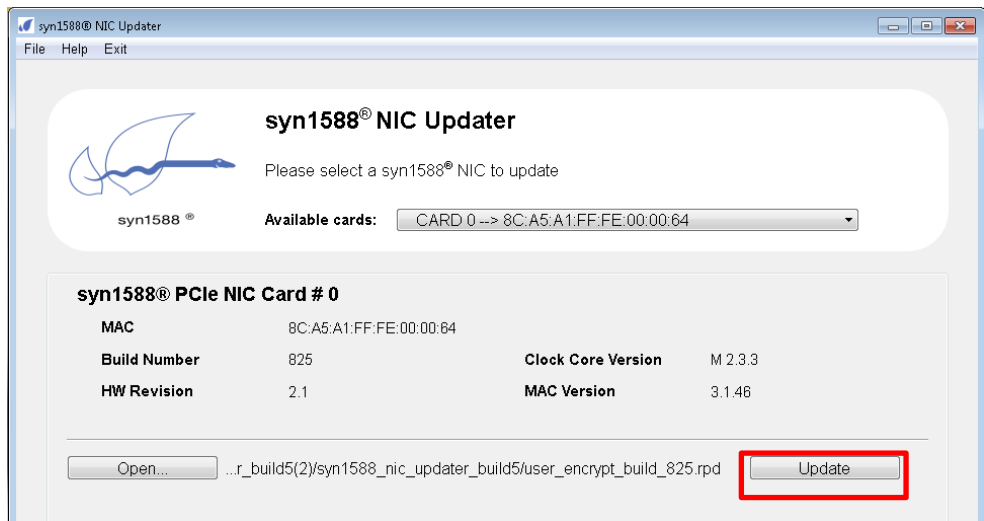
syn1588® NIC Updater

File Help Exit

syn1588® NIC Updater

Please select a syn1588® NIC to update

syn1588 ®

Available cards: CARD 0 --> 8C:A5:A1:FF:FE:00:00:64

syn1588® PCIe NIC Card # 0

| MAC | 8C:A5:A1:FF:FE:00:00:64 | | |
|---|---|---|---|
| Build Number | 825 | Clock Core Version | M 2.3.3 |
| HW Revision | 2.1 | MAC Version | 3.1.46 |

Open... ...r_build5(2)/syn1588_nic_updater_build5/user_encrypt_build_825.rpd Update